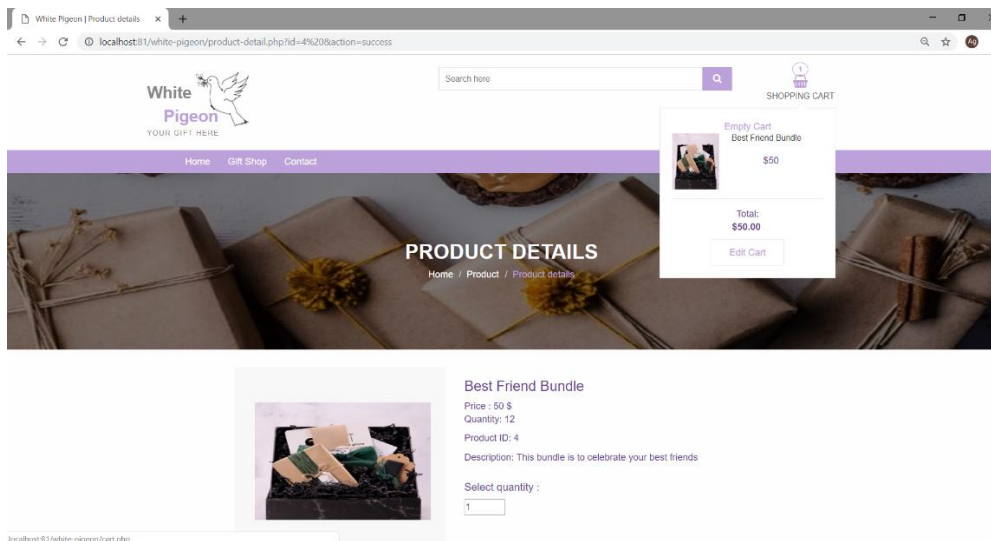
White Pigeon | Product details ×

localhost:81/white-pigeon/product-detail.php?id=4%20&action=success

White Pigeon
YOUR GIFT HERE

Search here

1
SHOPPING CART

Empty Cart
Best Friend Bundle
$50

Total:
$50.00

Edit Cart

Home Gift Shop Contact

PRODUCT DETAILS
Home / Product / Product details

Best Friend Bundle
Price : 50 $
Quantity: 12
Product ID: 4
Description: This bundle is to celebrate your best friends

Select quantity :
1

localhost:81/white-pigeon/cart.php